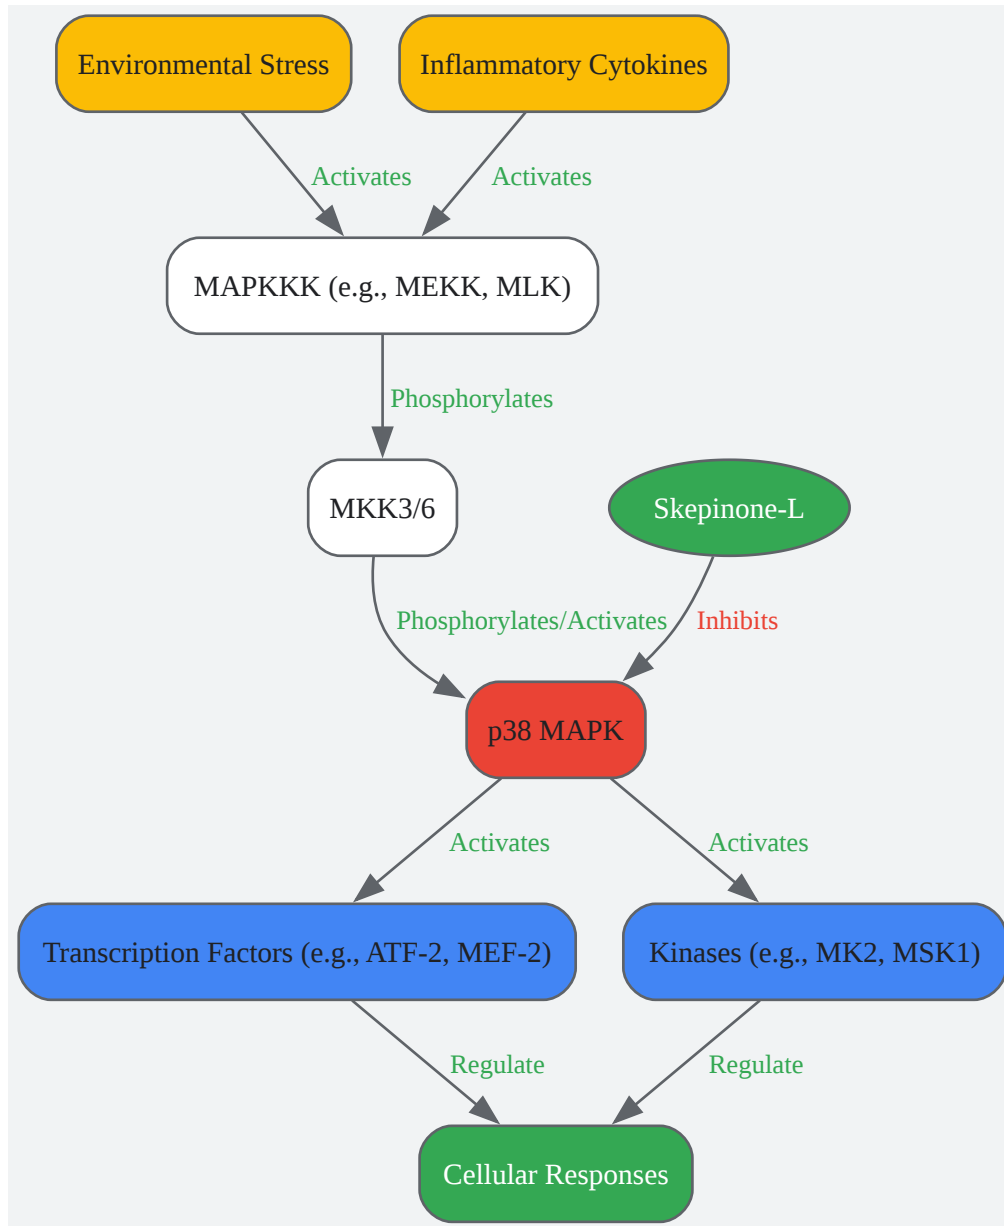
Environmental Stress

Inflammatory Cytokines

Activates

Activates

MAPKKK (e.g., MEKK, MLK)

Phosphorylates

MKK3/6

Skepinone-L

Phosphorylates/Activates

Inhibits

p38 MAPK

Activates

Activates

Transcription Factors (e.g., ATF-2, MEF-2)

Kinases (e.g., MK2, MSK1)

Regulate

Regulate

Cellular Responses